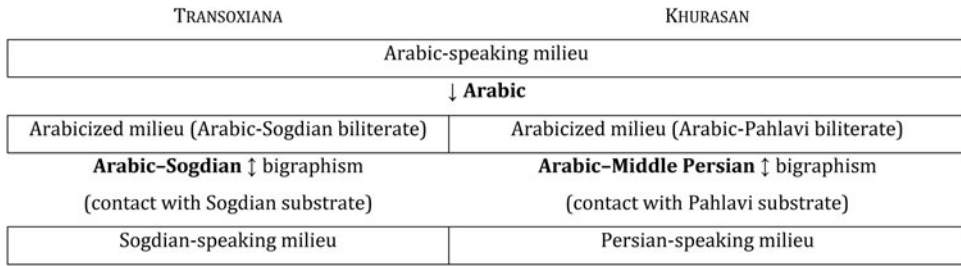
TRANSOXIANA KHURASAN

| Arabic-speaking milieu | |
|---|---|

↓ **Arabic**

| Arabicized milieu (Arabic-Sogdian biliterate) | Arabicized milieu (Arabic-Pahlavi biliterate) |
|---|---|

**Arabic–Sogdian** ↕ bigraphism **Arabic–Middle Persian** ↕ bigraphism

(contact with Sogdian substrate) (contact with Pahlavi substrate)

| Sogdian-speaking milieu | Persian-speaking milieu |
|---|---|